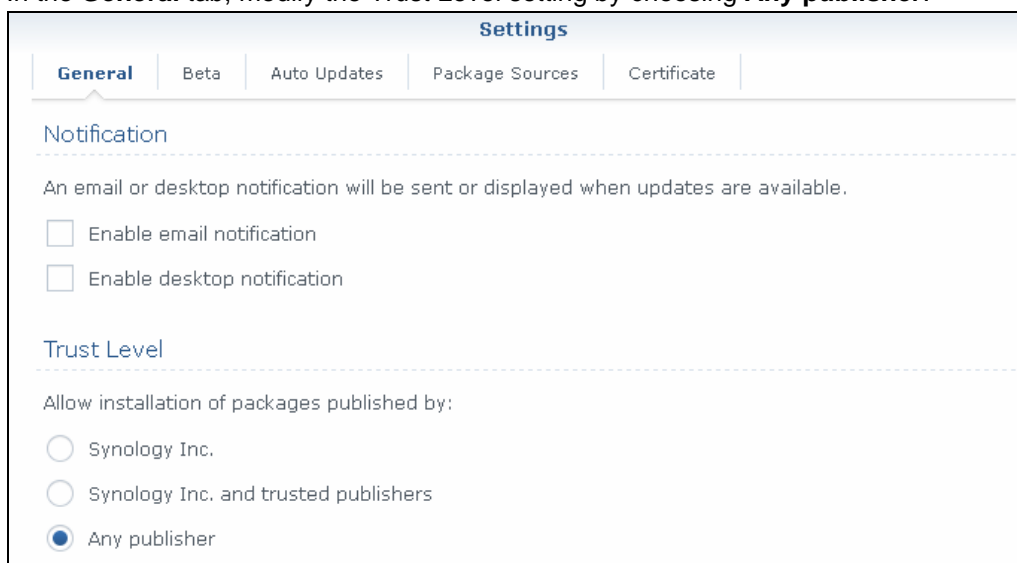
In the General tab, modify the Trust Level setting by choosing Any publisher.

Settings

General | Beta | Auto Updates | Package Sources | Certificate

Notification

An email or desktop notification will be sent or displayed when updates are available.

Enable email notification

Enable desktop notification

Trust Level

Allow installation of packages published by:

Synology Inc.

Synology Inc. and trusted publishers

Any publisher